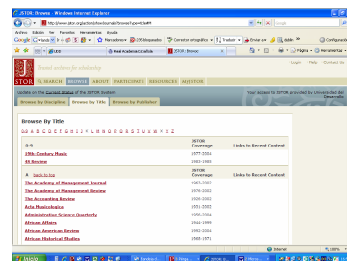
JSTOR: Browse - Windows Internet Explorer

http://www.jstor.org/action/showJournals?browseType=title

Archivo Edición Ver Favoritos Herramientas Ayuda

Google

JSTOR

Trusted archives for scholarship

SEARCH BROWSE ABOUT PARTICIPANTS RESOURCES MYJSTOR

Login Help Contact Us

Update on the Current Status of the JSTOR System

Your access to JSTOR provided by Universidad de

Browse by Discipline Browse by Title Browse by Publisher

Browse By Title

0-9 A B C D E F G H I J K L M N O P Q R S T U V W X Y Z

| 0-9 | JSTOR Coverage | Links to Recent Content |
|---|---|---|
| 19th-Century Music | 1977-2001 | |
| 49 Review | 1985-1985 | |

| A  Back to top | JSTOR Coverage | Links to Recent Content |
|---|---|---|
| The Academy of Management Journal | 1963-2007 | |
| The Academy of Management Review | 1976-2002 | |
| The Accounting Review | 1926-2002 | |
| Acta Physiologica | 1951-2002 | |
| Administrative Science Quarterly | 1956-2004 | |
| African Affairs | 1901-2004 | |
| African American Review | 1992-2004 | |
| African Historical Studies | 1968-1971 | |

Internet 100%